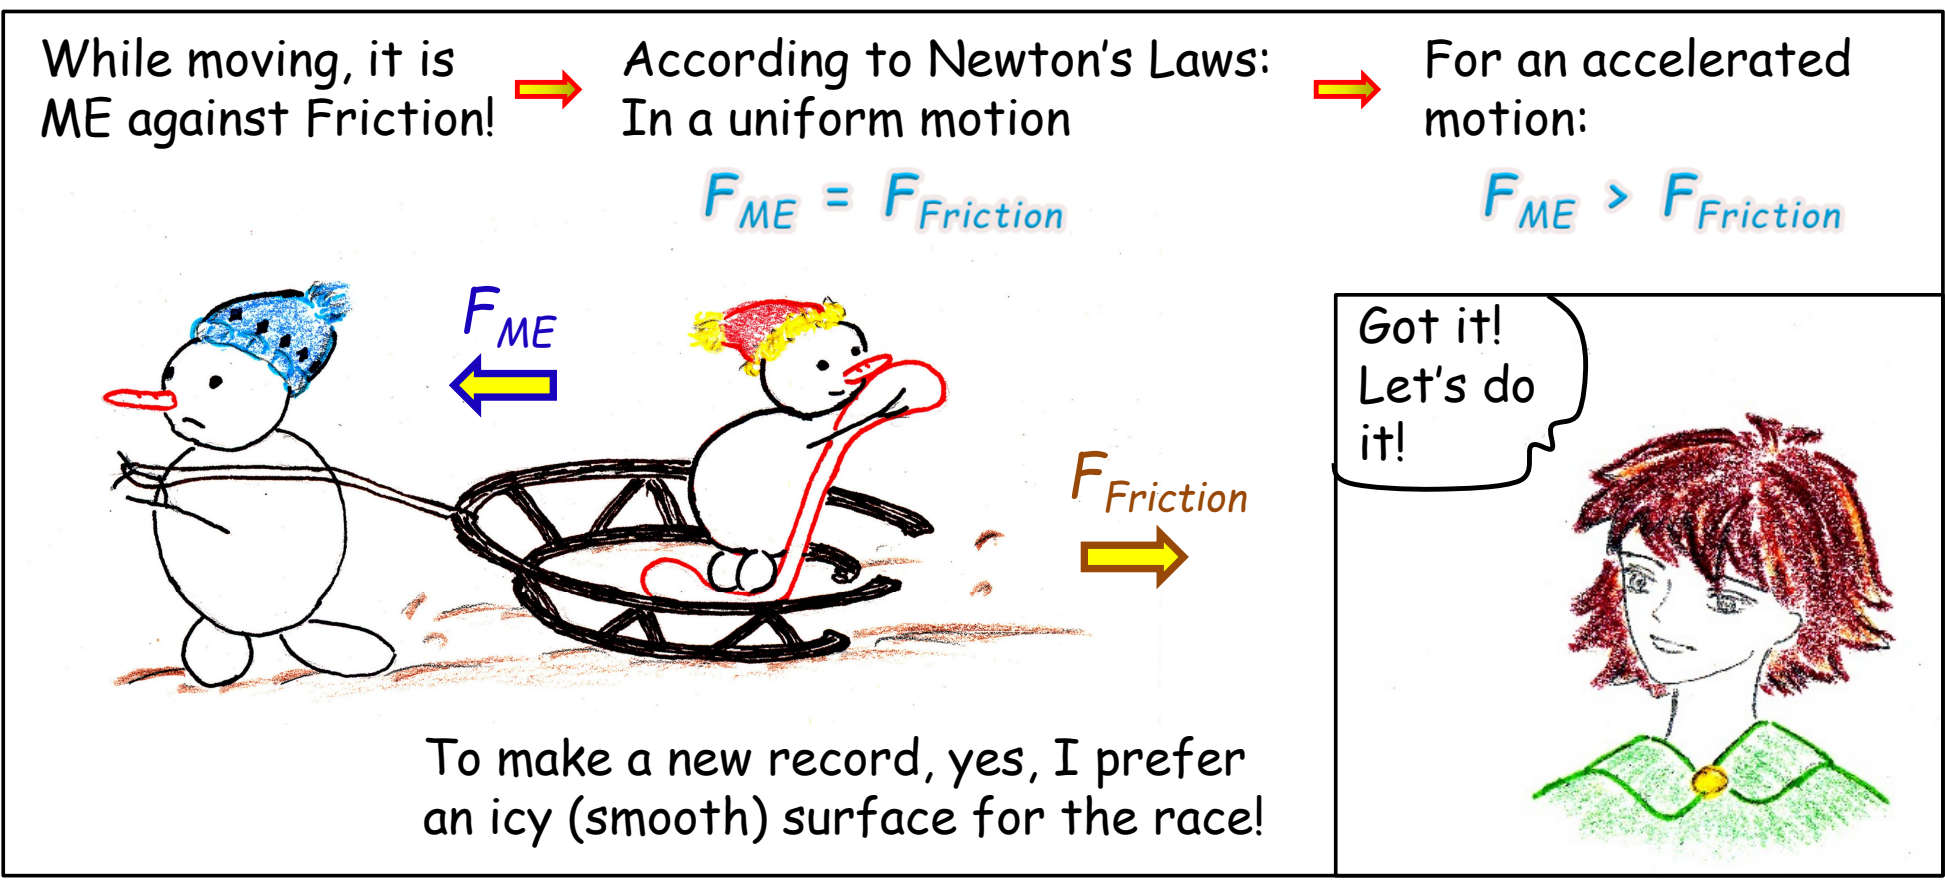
While moving, it is ME against Friction!

According to Newton's Laws: In a uniform motion

$F_{ME} = F_{Friction}$

For an accelerated motion:

$F_{ME} > F_{Friction}$

$F_{ME}$

$F_{Friction}$

Got it! Let's do it!

To make a new record, yes, I prefer an icy (smooth) surface for the race!